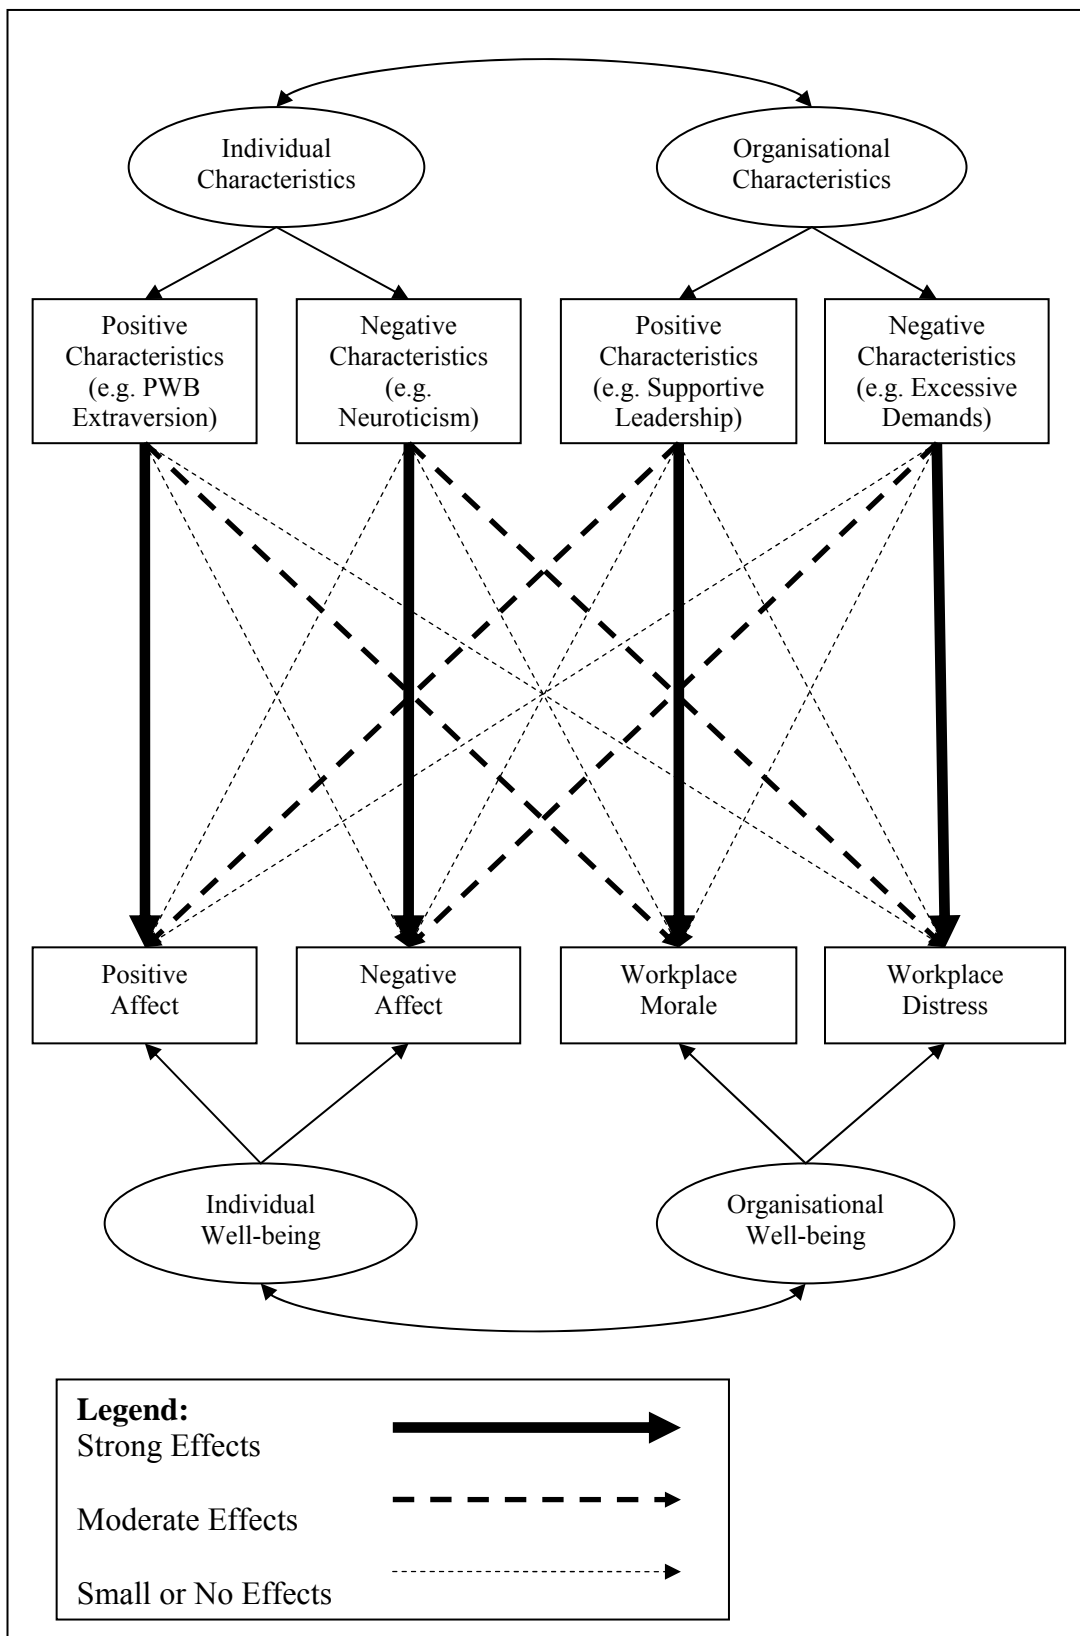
Individual Characteristics

Organisational Characteristics

Positive Characteristics (e.g. PWB Extraversion)

Negative Characteristics (e.g. Neuroticism)

Positive Characteristics (e.g. Supportive Leadership)

Negative Characteristics (e.g. Excessive Demands)

Positive Affect

Negative Affect

Workplace Morale

Workplace Distress

Individual Well-being

Organisational Well-being

**Legend:**
Strong Effects

Moderate Effects

Small or No Effects